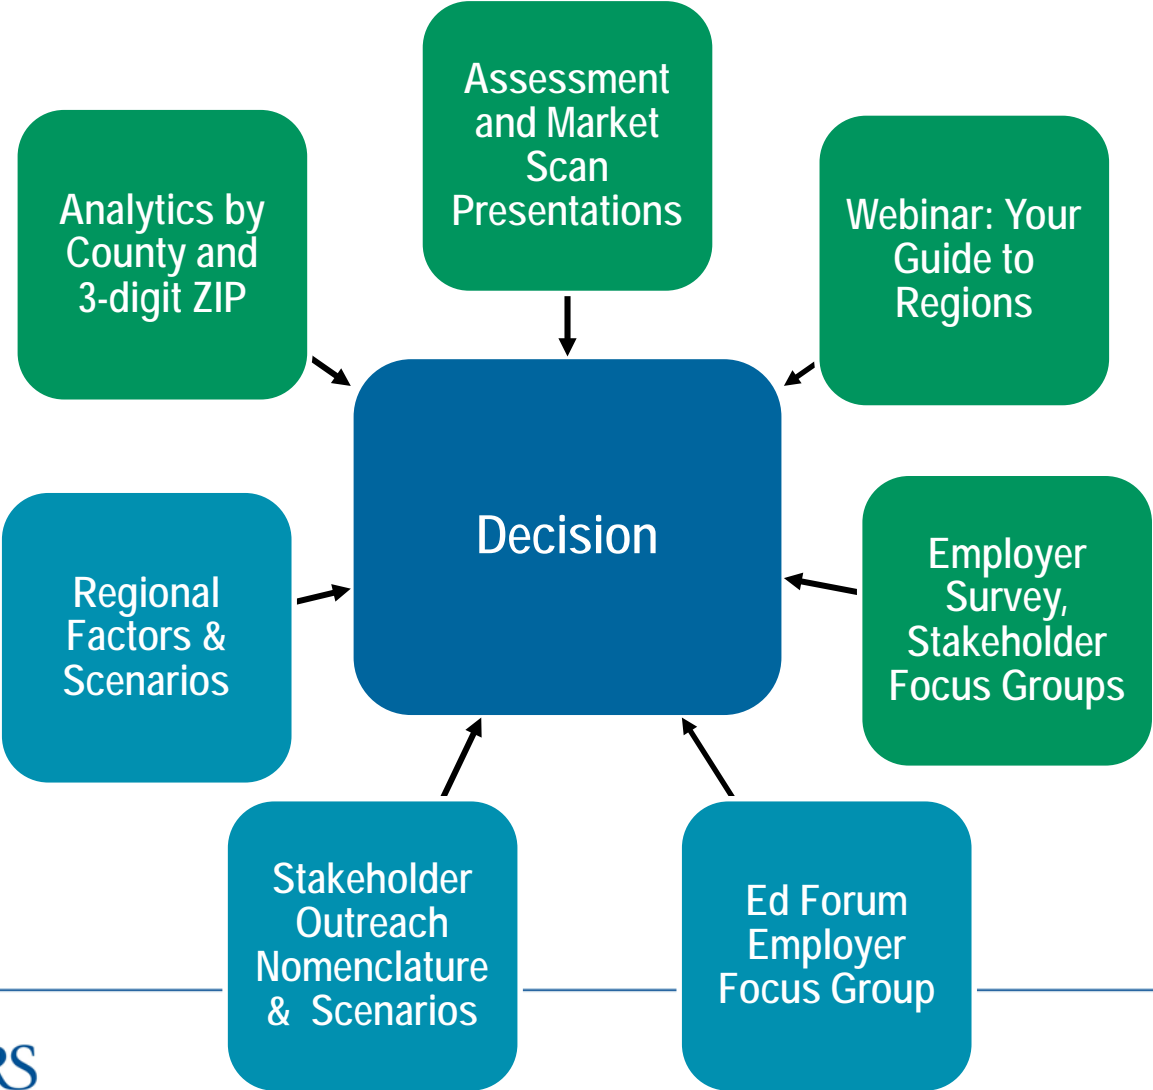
Assessment and Market Scan Presentations

Analytics by County and 3-digit ZIP

Webinar: Your Guide to Regions

Decision

Regional Factors & Scenarios

Employer Survey, Stakeholder Focus Groups

Stakeholder Outreach Nomenclature & Scenarios

Ed Forum Employer Focus Group

RS